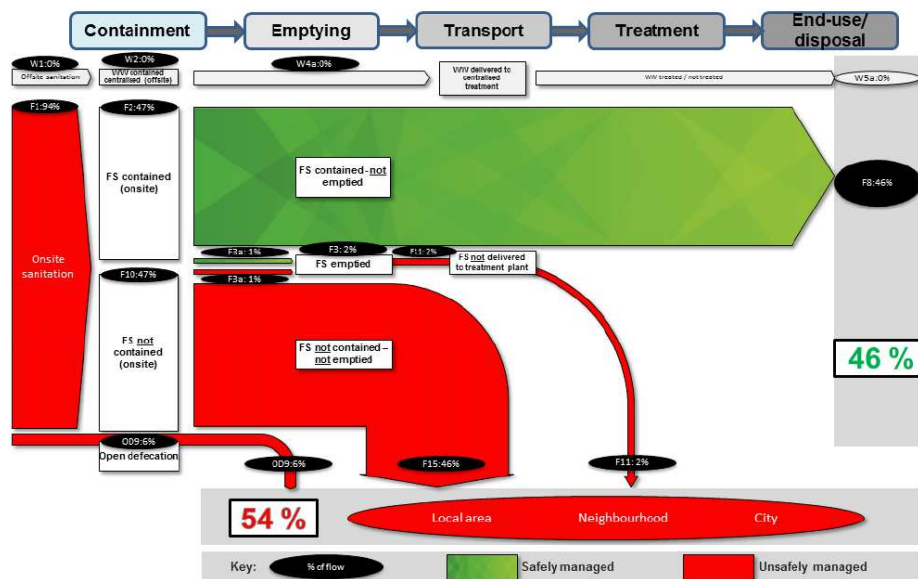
Containment
Emptying
Transport
Treatment
End-use/ disposal

W1:0%
Offsite sanitation
W2:0%
WW contained centralised (offsite)
W4a:0%
WW delivered to centralised treatment
WW treated / not treated
W5a:0%

F1:94%
Onsite sanitation
F2:47%
FS contained (onsite)
FS contained - not emptied
F8:46%

F3a: 1%
F3: 2%
F11: 2%
FS emptied
FS not delivered to treatment plant
F3a: 1%

F10:47%
FS not contained (onsite)
FS not contained – not emptied

46 %

OD9:6%
Open defecation
OD9:6%
F15:46%
F11: 2%

54 %
Local area
Neighbourhood
City

Key:
% of flow
Safely managed
Unsafely managed